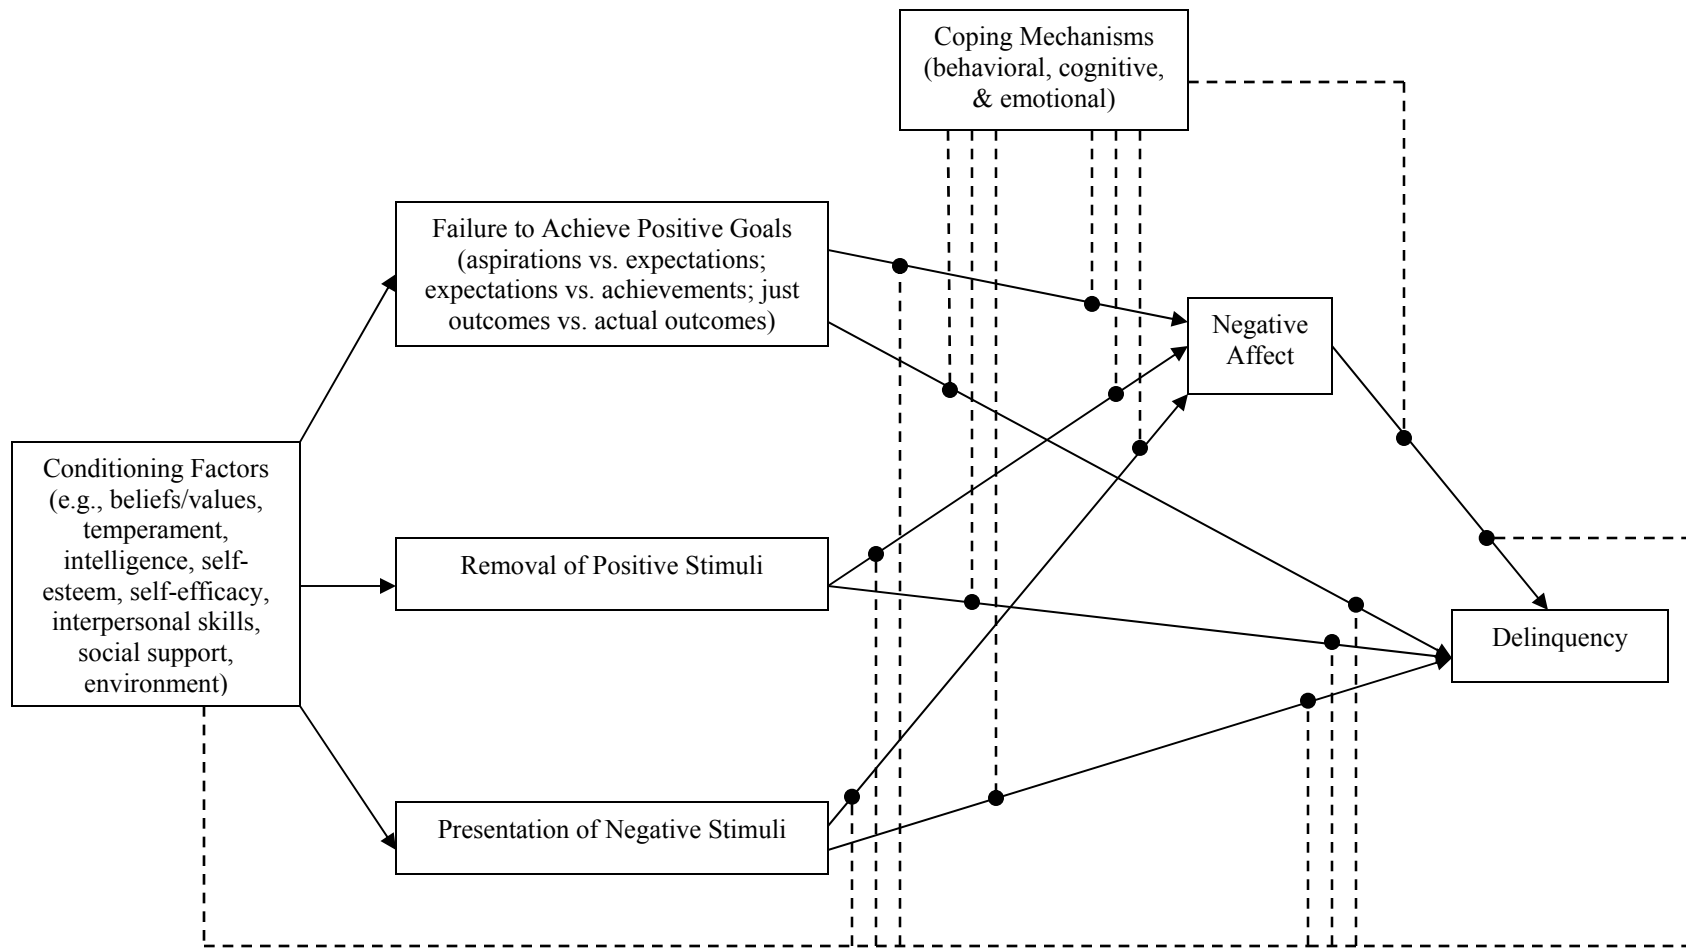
Coping Mechanisms (behavioral, cognitive, & emotional)

Failure to Achieve Positive Goals (aspirations vs. expectations; expectations vs. achievements; just outcomes vs. actual outcomes)

Negative Affect

Conditioning Factors (e.g., beliefs/values, temperament, intelligence, self-esteem, self-efficacy, interpersonal skills, social support, environment)

Removal of Positive Stimuli

Delinquency

Presentation of Negative Stimuli